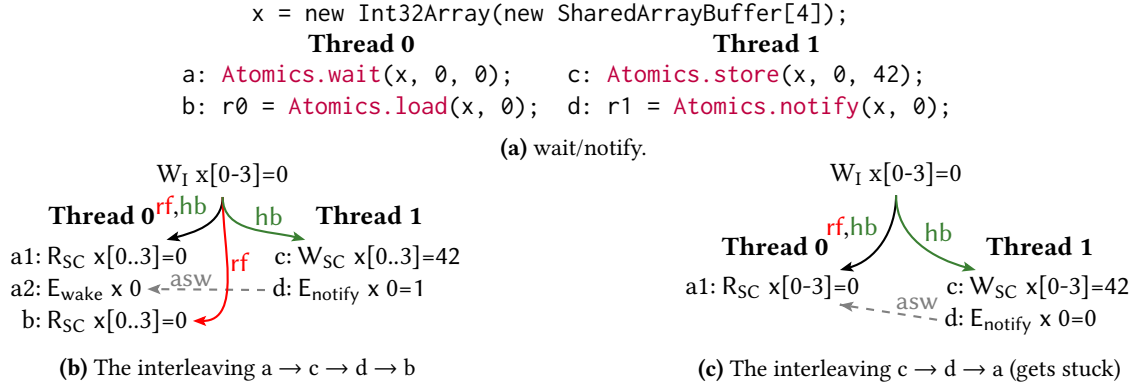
x = new Int32Array(new SharedArrayBuffer[4]);

**Thread 0**
a: Atomics.wait(x, 0, 0);
b: r0 = Atomics.load(x, 0);

**Thread 1**
c: Atomics.store(x, 0, 42);
d: r1 = Atomics.notify(x, 0);

**(a)** wait/notify.

$W_I$ x[0-3]=0
**Thread 0** rf,hb
hb **Thread 1**
a1: $R_{SC}$ x[0..3]=0
c: $W_{SC}$ x[0..3]=42
rf
a2: $E_{wake}$ x 0
asw
d: $E_{notify}$ x 0=1
b: $R_{SC}$ x[0..3]=0

**(b)** The interleaving a → c → d → b

$W_I$ x[0-3]=0
rf,hb
hb
**Thread 0**
**Thread 1**
a1: $R_{SC}$ x[0-3]=0
c: $W_{SC}$ x[0-3]=42
asw
d: $E_{notify}$ x 0=0

**(c)** The interleaving c → d → a (gets stuck)